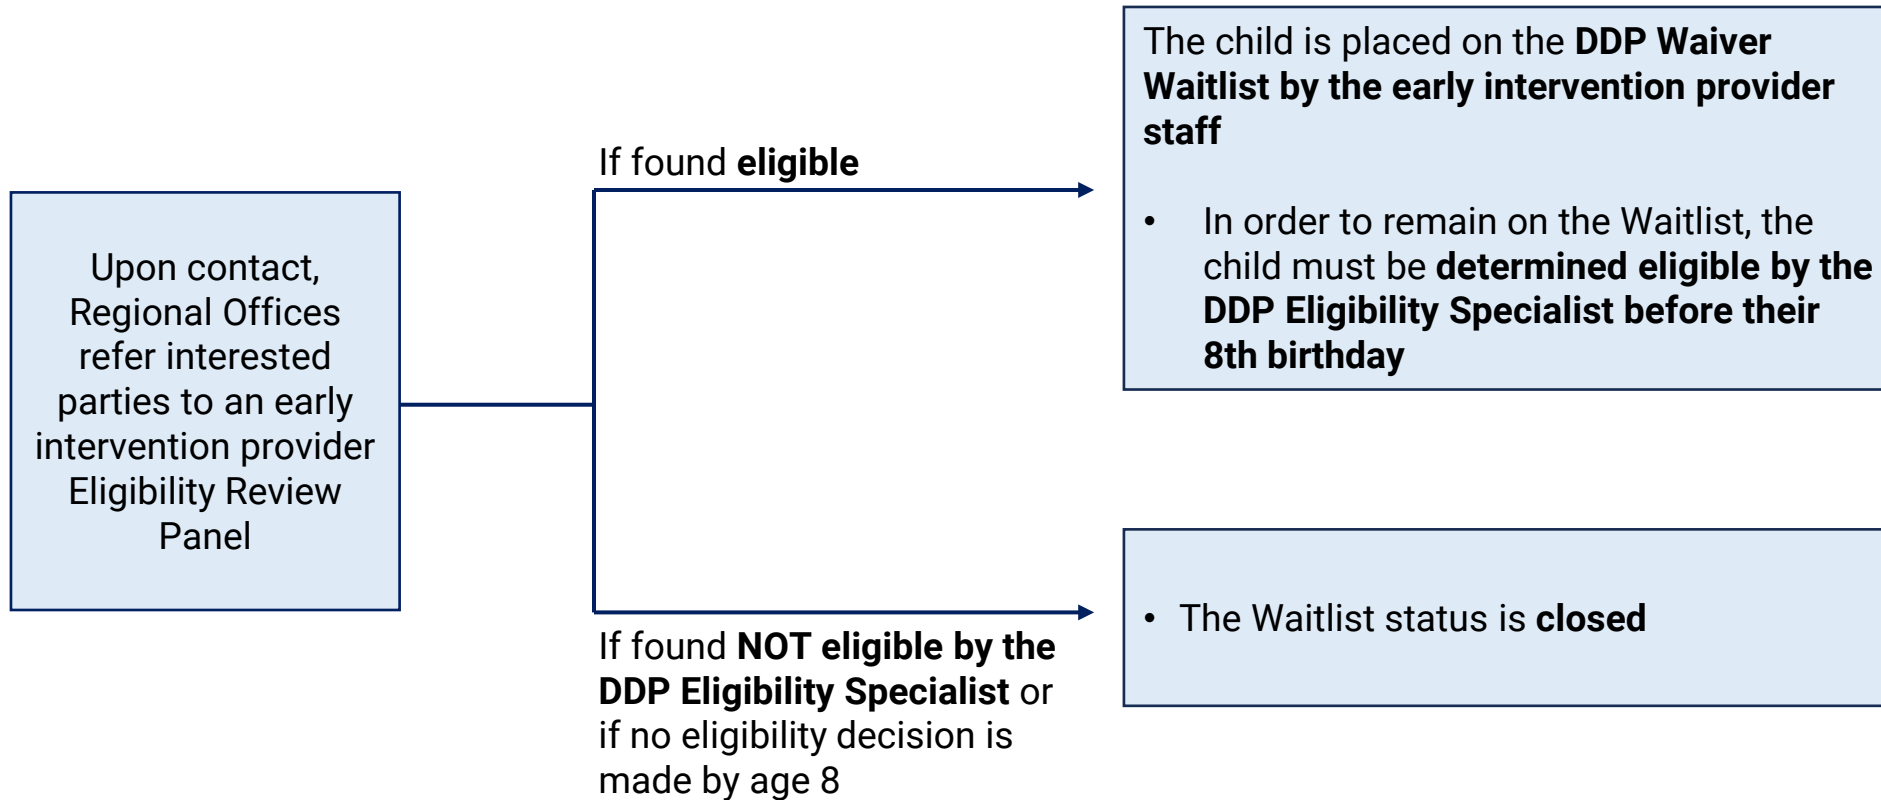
Upon contact, Regional Offices refer interested parties to an early intervention provider Eligibility Review Panel

If found eligible

The child is placed on the DDP Waiver Waitlist by the early intervention provider staff

- In order to remain on the Waitlist, the child must be determined eligible by the DDP Eligibility Specialist before their 8th birthday

If found NOT eligible by the DDP Eligibility Specialist or if no eligibility decision is made by age 8

- The Waitlist status is closed